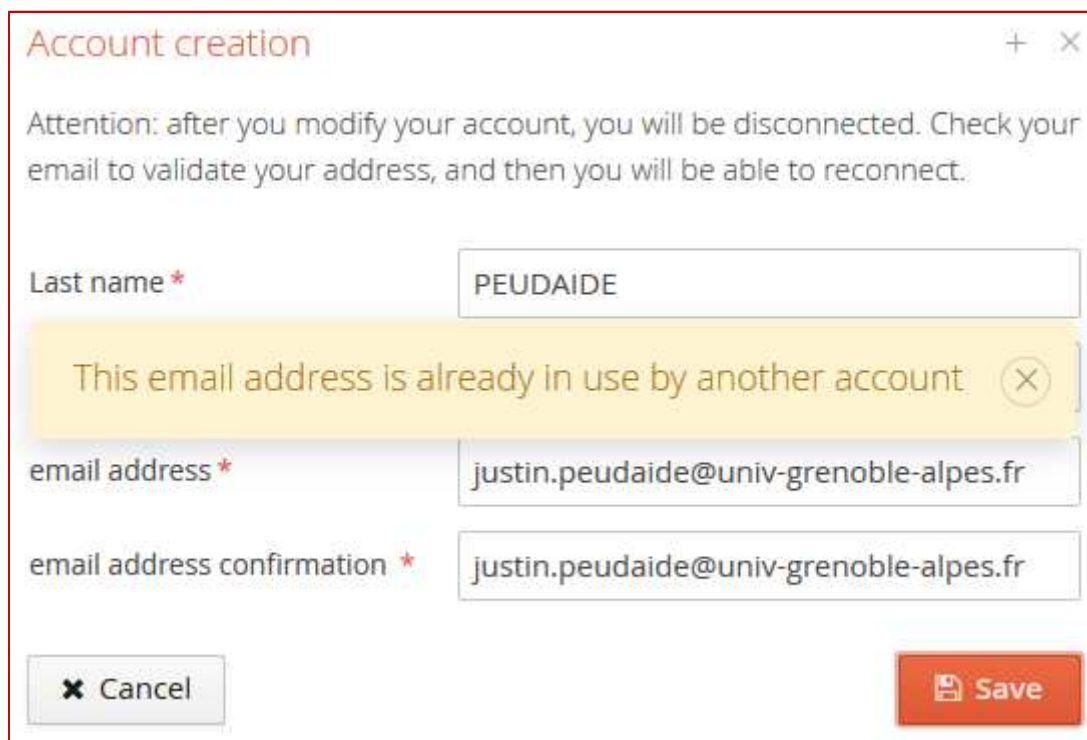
Account creation

+ ×

Attention: after you modify your account, you will be disconnected. Check your email to validate your address, and then you will be able to reconnect.

Last name * PEUDAIDE

This email address is already in use by another account ⊗

email address * justin.peudaide@univ-grenoble-alpes.fr

email address confirmation * justin.peudaide@univ-grenoble-alpes.fr

✖ Cancel

Save